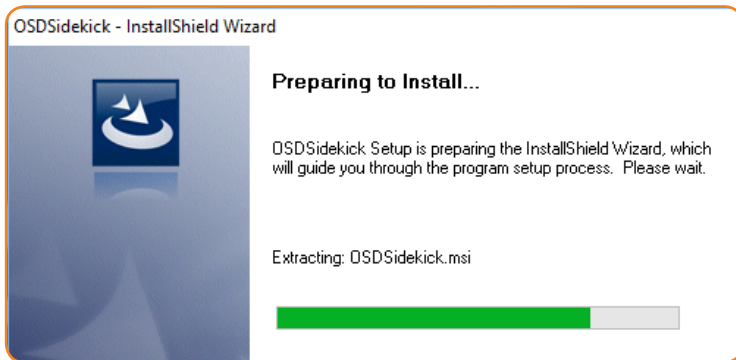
OSDSidekick - InstallShield Wizard

Preparing to Install...

OSDSidekick Setup is preparing the InstallShield Wizard, which will guide you through the program setup process. Please wait.

Extracting: OSDSidekick.msi